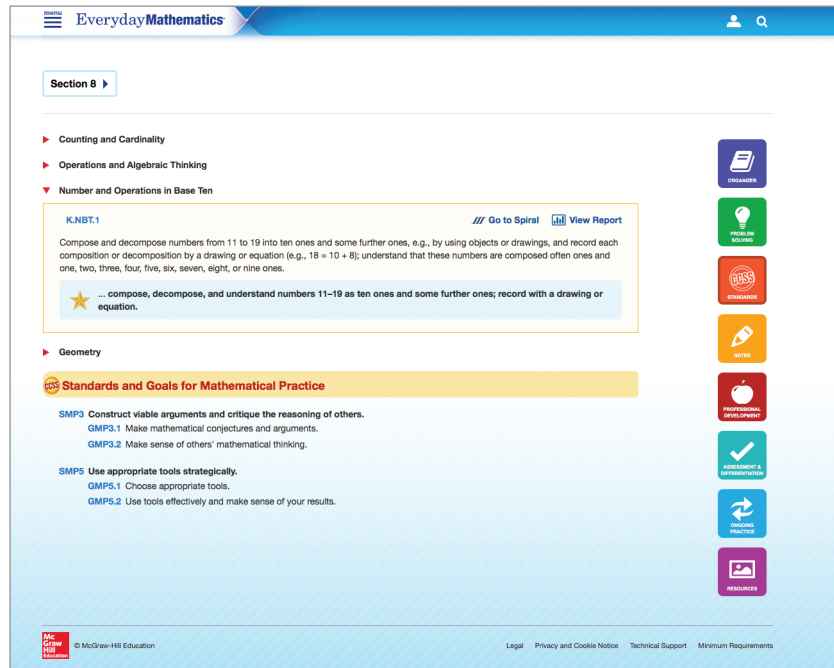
menu
Everyday Mathematics

Section 8

Counting and Cardinality

Operations and Algebraic Thinking

Number and Operations in Base Ten

K.NBT.1

Go to Spiral View Report

Compose and decompose numbers from 11 to 19 into ten ones and some further ones, e.g., by using objects or drawings, and record each composition or decomposition by a drawing or equation (e.g., 18 = 10 + 8); understand that these numbers are composed often ones and one, two, three, four, five, six, seven, eight, or nine ones.

... compose, decompose, and understand numbers 11–19 as ten ones and some further ones; record with a drawing or equation.

Geometry

CCSS Standards and Goals for Mathematical Practice

SMP3 Construct viable arguments and critique the reasoning of others.
GMP3.1 Make mathematical conjectures and arguments.
GMP3.2 Make sense of others' mathematical thinking.

SMP5 Use appropriate tools strategically.
GMP5.1 Choose appropriate tools.
GMP5.2 Use tools effectively and make sense of your results.

ORGANIZER
PROBLEM SOLVING
CCSS
STANDARDS
NOTES
PROFESSIONAL DEVELOPMENT
ASSESSMENT & DIFFERENTIATION
ONGOING PRACTICE
RESOURCES

Mc Graw Hill Education
© McGraw-Hill Education

Legal Privacy and Cookie Notice Technical Support Minimum Requirements